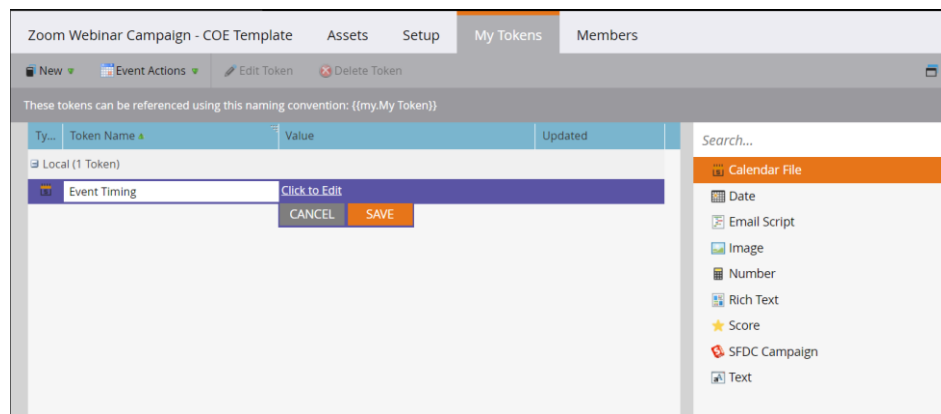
Zoom Webinar Campaign - COE Template | Assets | Setup | My Tokens | Members

New | Event Actions | Edit Token | Delete Token

These tokens can be referenced using this naming convention: {{my.My Token}}

| Ty... | Token Name | Value | Updated |
|---|---|---|---|
| Local (1 Token) | | | |
| | Event Timing | Click to Edit | |

CANCEL SAVE

Search...

Calendar File
Date
Email Script
Image
Number
Rich Text
Score
SFDC Campaign
Text